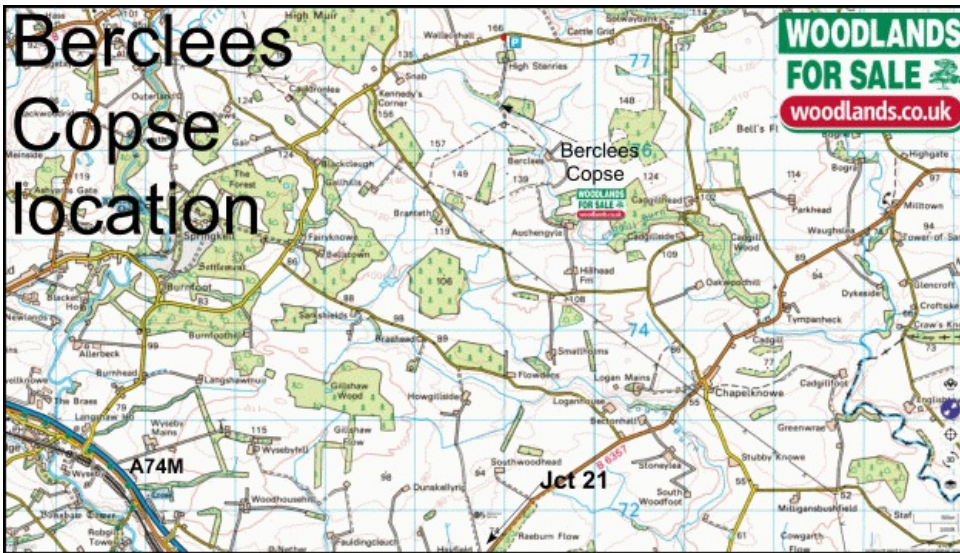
Berclees Copse location

WOODLANDS FOR SALE
woodlands.co.uk

Berclees Copse

WOODLANDS FOR SALE
woodlands.co.uk

A74M

Jct 21

High Muir
Wallacehall
166
Cattle Grid
Solwaybank
114
127
77
Outerlan
124
Cauldronlea
135
Snab
Kennedy's Corner
156
High Stenries
148
Bell's Fl
Highgate
Gair
124
157
149
139
Berclees
124
Cadgillhead
114
Bogra
97
Ashyards Gate
119
The Forest
Blackcleugh
Gallrigg
Bransteth
119
Auchengyle
Cadgillside
Parkhead
Milltown
Fairyknowe
Bellatown
Waughsike
Tower of Sark
Springkell
86
108
109
Cadgill Wood
89
Glencroft
Burnfoot
83
Hillhead Fm
108
Oakwoodhill
94
Dykeside
Croftsike
Blacket Ho
Sarkshields
88
98
Tympanheck
Craw's Knowe
Newlands
Burnfoothill
Allerbeck
99
Bradfield
99
74
Smallholms
Cadgill
Flowders
Logan Mains
77
Burnhead
Langshawburn
Gillshaw Wood
Howgillside
Loganhouse
Chapelknowe
65
Cadgillfoot
The Braes
Langshaw Mill
79
Wysebie Mains
115
Wysebyfell
Gillshaw Flow
Bectonhall
Greenwrae
Englishtown
Southwoodhead
B 6357
Stoneylea
Stubby Knowe
South Woodfoot
94
Dunskellyrig
58
72
Woodhousehill
Milligansbushfield
52
Robgill Tower
Raeburn Flow
Haldfield
74
Paulingcleuch
Cowgarth Flow
Staf
61